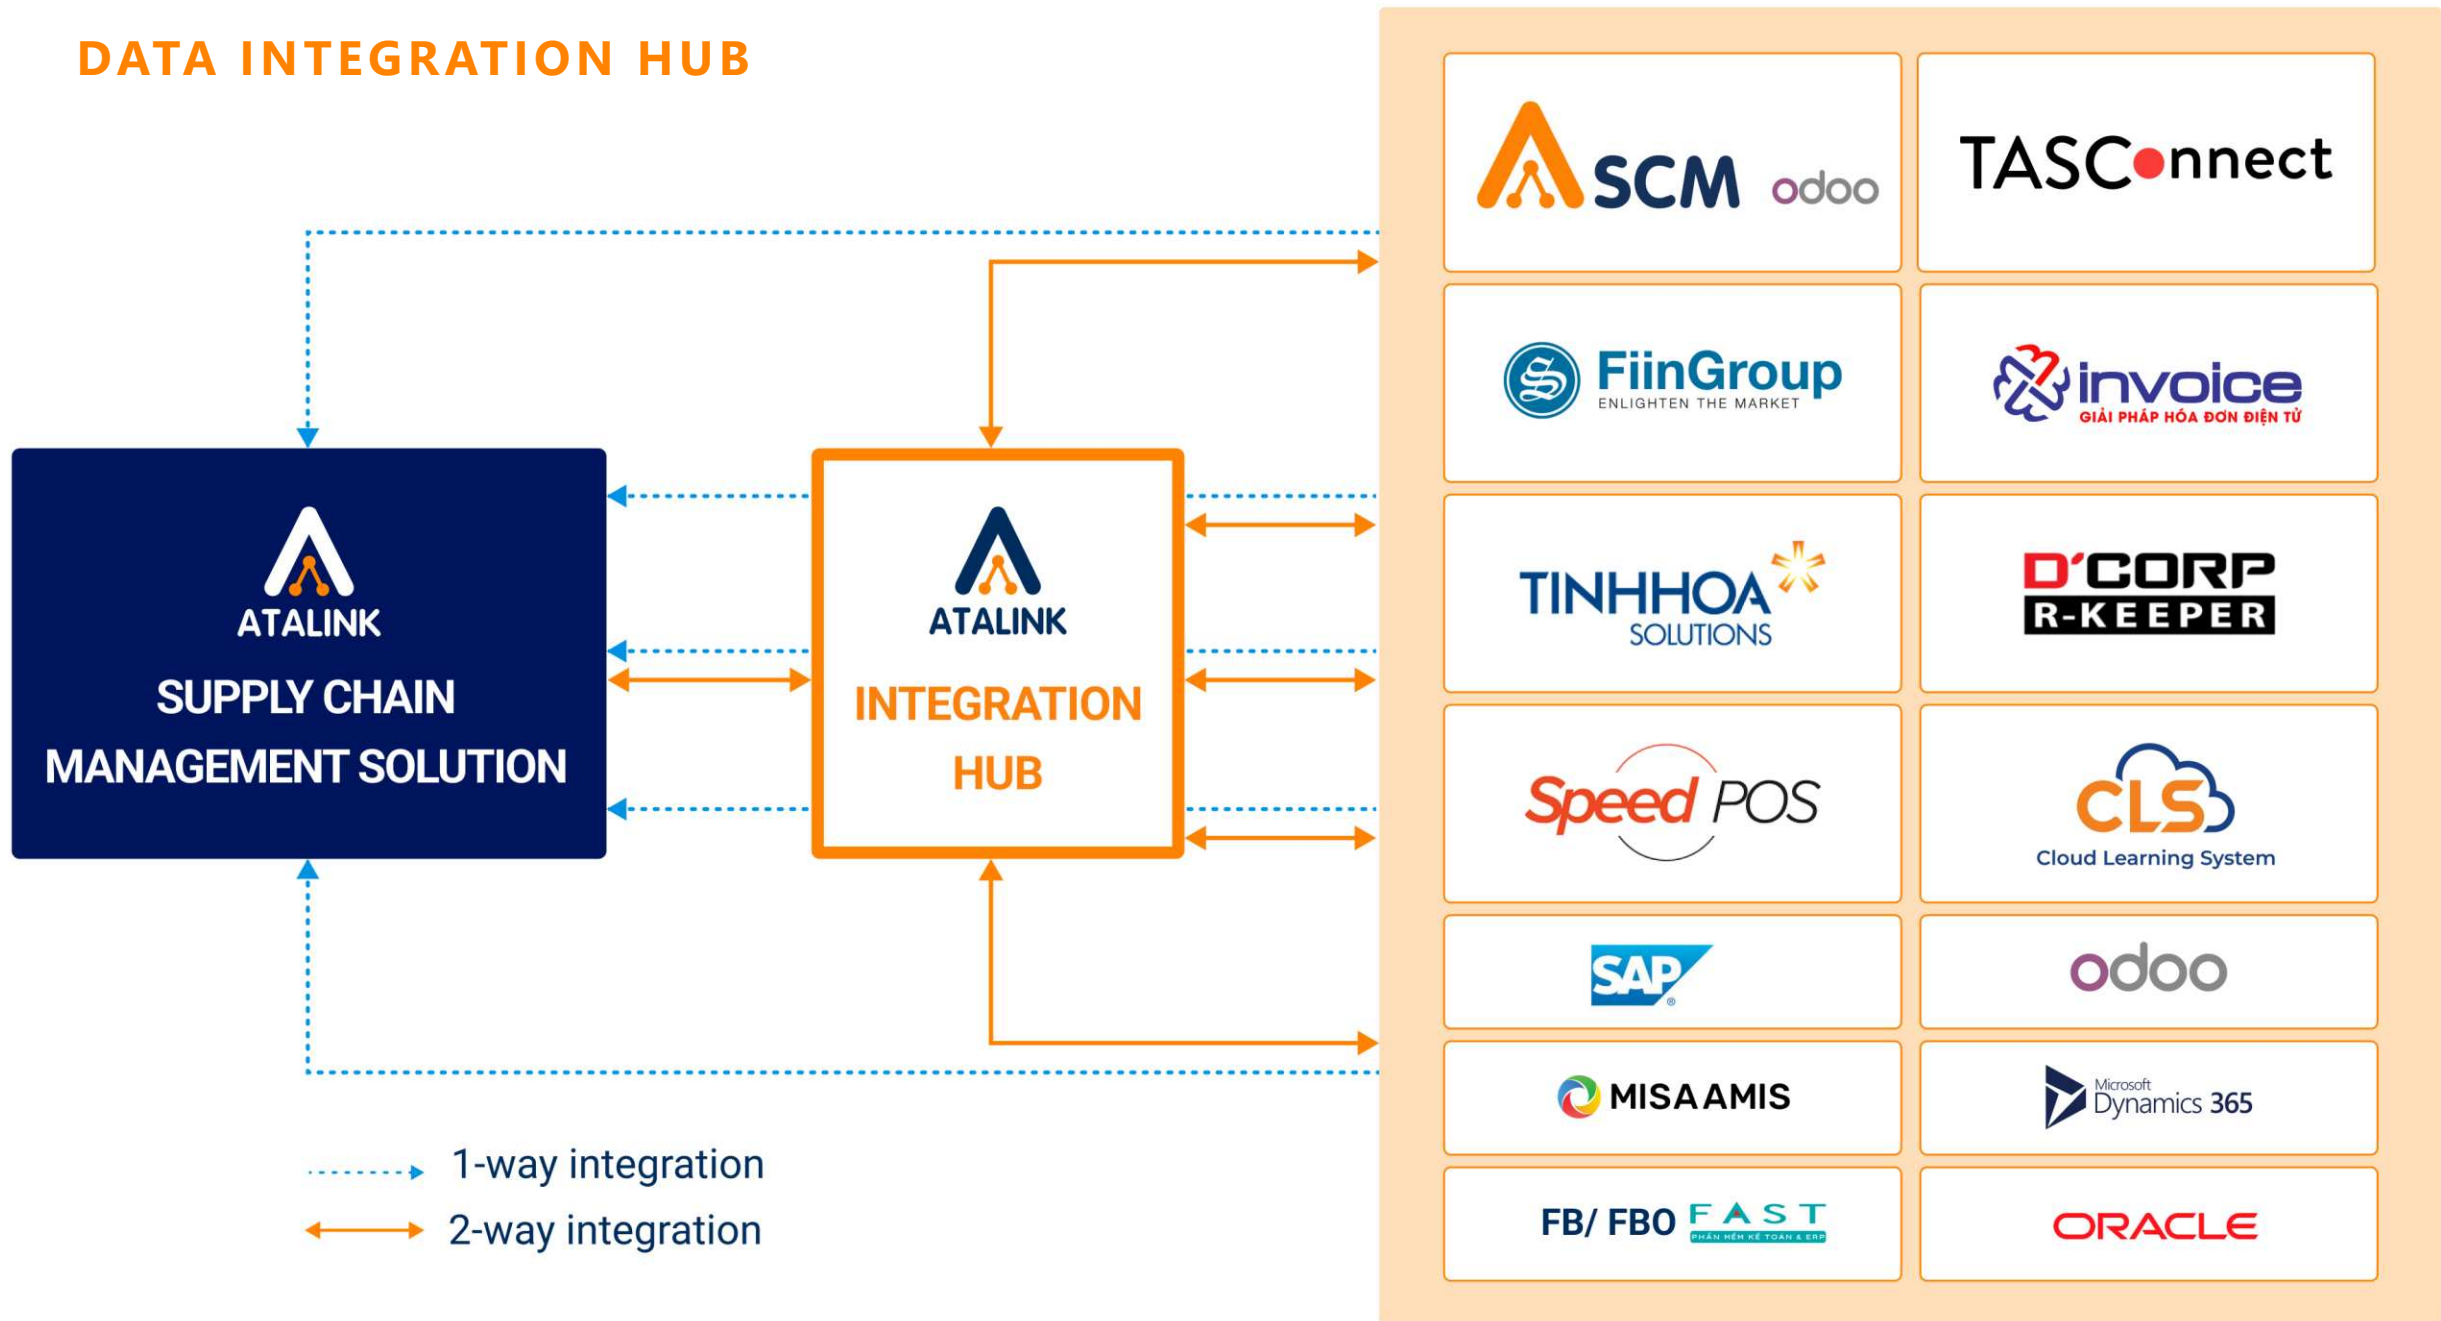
DATA INTEGRATION HUB

ATALINK
SUPPLY CHAIN MANAGEMENT SOLUTION

ATALINK
INTEGRATION HUB

1-way integration
2-way integration

SCM odoo

TASConnect

FiinGroup
ENLIGHTEN THE MARKET

invoice
GIẢI PHÁP HÓA ĐƠN ĐIỆN TỬ

TINHHOA SOLUTIONS

D'CORP
R-KEEPER

Speed POS

CLS
Cloud Learning System

SAP

odoo

MISA AMIS

Microsoft Dynamics 365

FB/ FBO FAST
PHẦN MỀM KẾ TOÁN & ERP

ORACLE